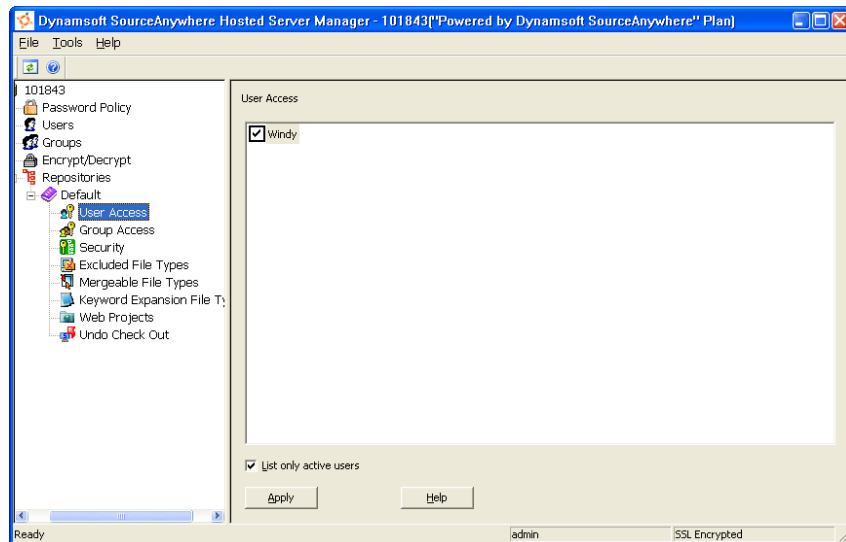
Dynamsoft SourceAnywhere Hosted Server Manager - 101843("Powered by Dynamsoft SourceAnywhere" Plan)

File Tools Help

101843
Password Policy
Users
Groups
Encrypt/Decrypt
Repositories
Default
User Access
Group Access
Security
Excluded File Types
Mergeable File Types
Keyword Expansion File Ty
Web Projects
Undo Check Out

User Access

Windy

List only active users

Apply

Help

Ready

admin

SSL Encrypted